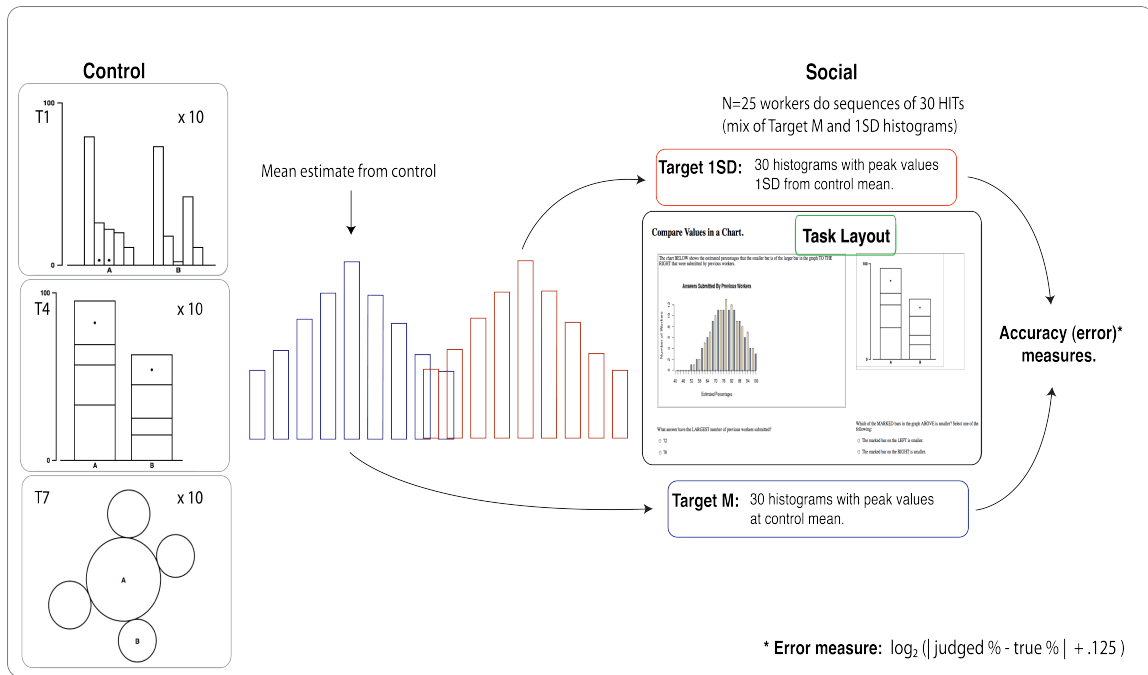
Control

T1

100

x 10

0

A

B

T4

x 10

100

0

A

B

T7

x 10

A

B

Mean estimate from control

Social

N=25 workers do sequences of 30 HITs (mix of Target M and 1SD histograms)

Target 1SD: 30 histograms with peak values 1SD from control mean.

Compare Values in a Chart.

Task Layout

The chart BELOW shows the estimated percentages that the smaller bar is of the larger bar in the graph TO THE RIGHT that were submitted by previous workers.

Answers Submitted By Previous Workers

Estimated Percentages

What answer have the LARGEST number of previous workers submitted?

Which of the MARKED bars in the graph ABOVE is smaller? Select one of the following:

The marked bar on the LEFT is smaller.

The marked bar on the RIGHT is smaller.

Accuracy (error)* measures.

Target M: 30 histograms with peak values at control mean.

* Error measure: $\log_2(|\text{ judged \% - true \% }| + .125)$